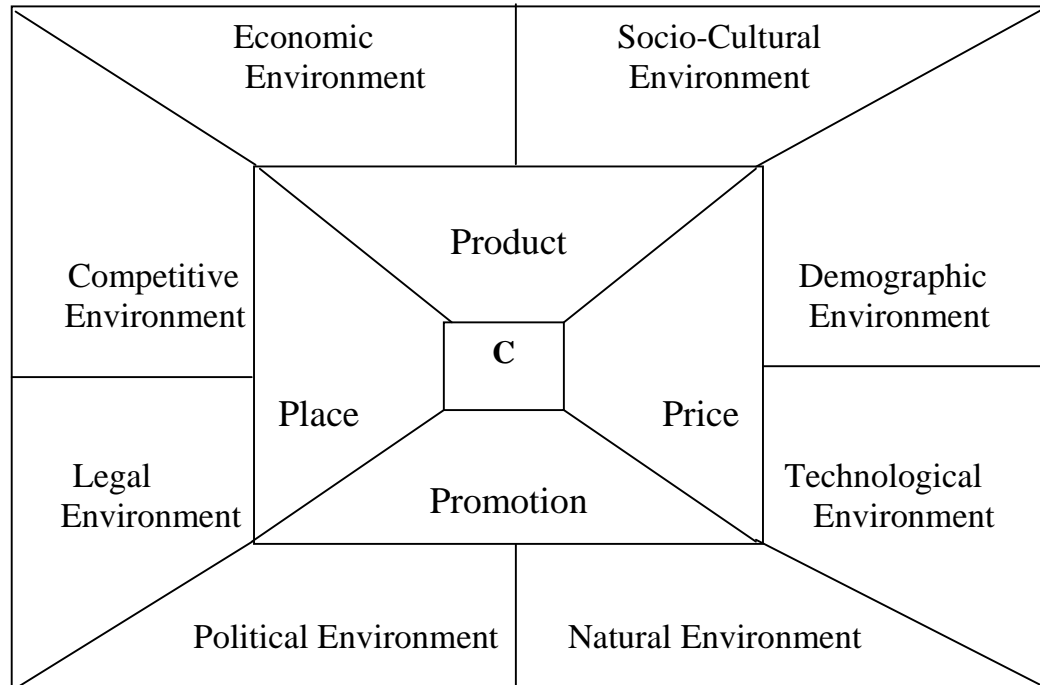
Economic Environment

Socio-Cultural Environment

Product

Competitive Environment

Demographic Environment

C

Place

Price

Legal Environment

Promotion

Technological Environment

Political Environment

Natural Environment